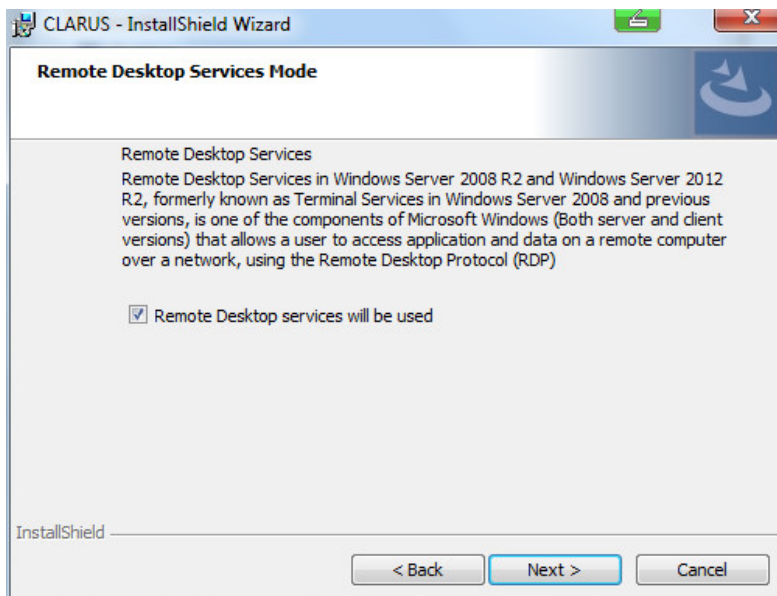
CLARUS - InstallShield Wizard

Remote Desktop Services Mode

Remote Desktop Services

Remote Desktop Services in Windows Server 2008 R2 and Windows Server 2012 R2, formerly known as Terminal Services in Windows Server 2008 and previous versions, is one of the components of Microsoft Windows (Both server and client versions) that allows a user to access application and data on a remote computer over a network, using the Remote Desktop Protocol (RDP)

Remote Desktop services will be used

InstallShield

< Back

Next >

Cancel